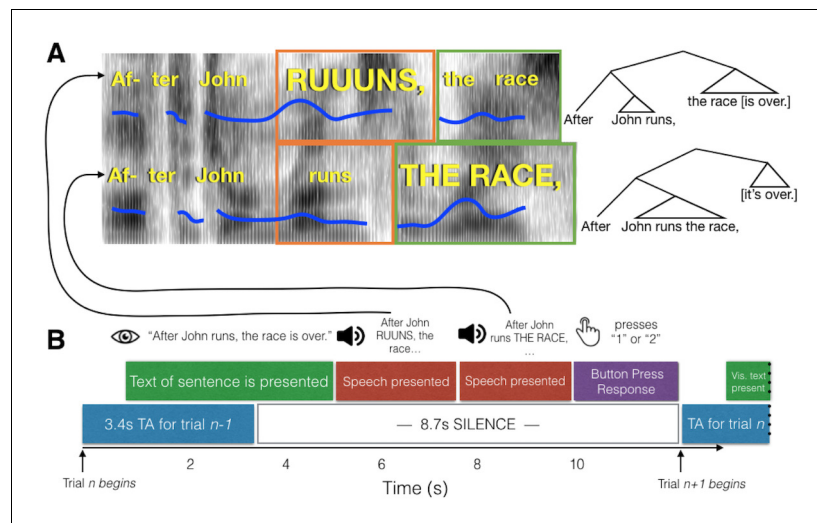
A

Af- ter John RUUUNS, the race

After John runs, the race [is over.]

Af- ter John runs THE RACE,

After John runs the race, [it's over.]

B

"After John runs, the race is over."

After John RUUNS, the race…

After John runs THE RACE, …

presses "1" or "2"

Text of sentence is presented

Speech presented

Speech presented

Button Press Response

Vis. text present

3.4s TA for trial *n-1*

— 8.7s SILENCE —

TA for trial *n*

Trial *n begins*

2

4

6

8

10

Trial *n+1 begins*

Time (s)